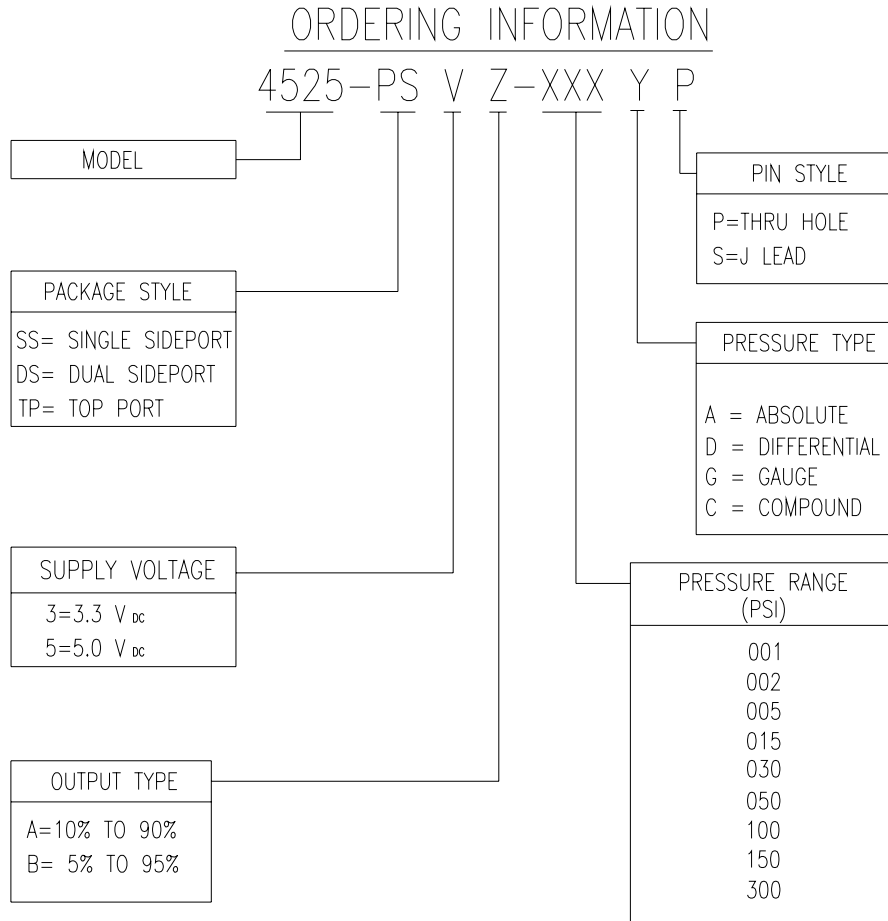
ORDERING INFORMATION

4525-PS V Z-XXX Y P

MODEL

PIN STYLE

P=THRU HOLE
S=J LEAD

PACKAGE STYLE

SS= SINGLE SIDEPORT
DS= DUAL SIDEPORT
TP= TOP PORT

PRESSURE TYPE

A = ABSOLUTE
D = DIFFERENTIAL
G = GAUGE
C = COMPOUND

SUPPLY VOLTAGE

3=3.3 V $_{DC}$
5=5.0 V $_{DC}$

PRESSURE RANGE (PSI)

001
002
005
015
030
050
100
150
300

OUTPUT TYPE

A=10% TO 90%
B= 5% TO 95%